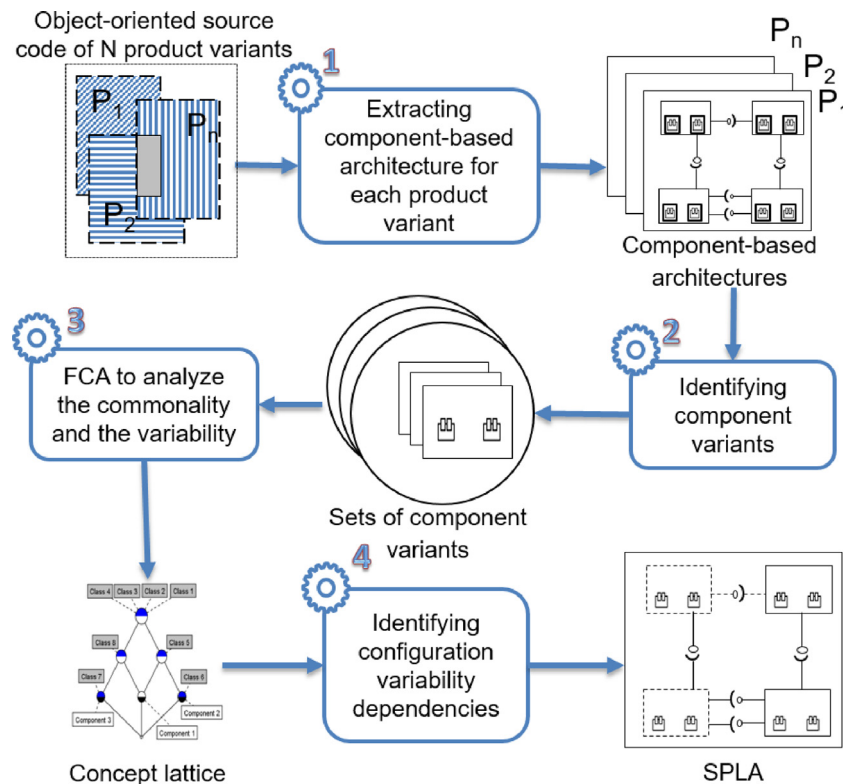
Object-oriented source code of N product variants

$P_1$

$P_n$

$P_2$

1

Extracting component-based architecture for each product variant

$P_n$

$P_2$

$P_{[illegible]}$

Component-based architectures

3

FCA to analyze the commonality and the variability

2

Identifying component variants

Sets of component variants

Class 4 Class 3 Class 2 Class 1

Class 8 Class 5

Class 7 Class 6

Component 3 Component 2

Component 1

4

Identifying configuration variability dependencies

Concept lattice

SPLA